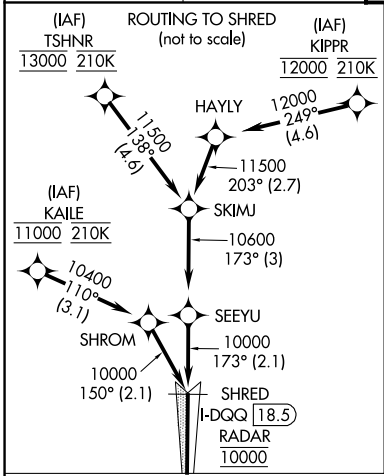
ROUTING TO SHRED
(not to scale)

(IAF)
TSHNR
13000 210K

(IAF)
KIPPR
12000 210K

HAYLY

11500
138°
(4.6)

12000
249°
(4.6)

11500
203° (2.7)

SKIMJ

(IAF)
KAILE
11000 210K

10600
173° (3)

10400
110°
(3.1)

SEEYU

SHROM

10000
173° (2.1)

10000
150° (2.1)

SHRED
I-DQQ 18.5
RADAR
10000